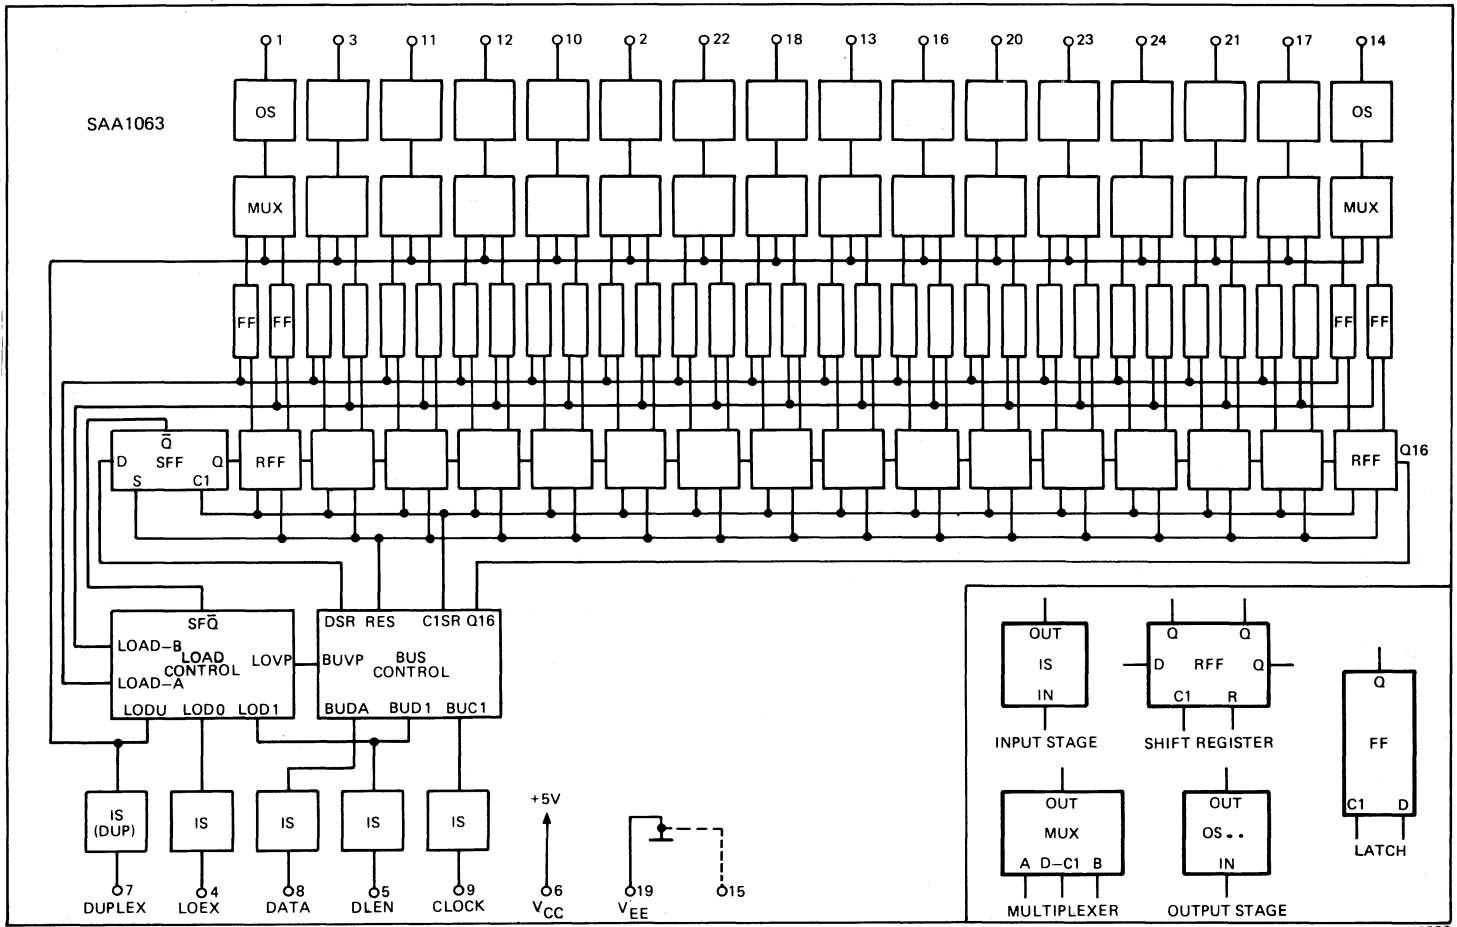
1 3 11 12 10 2 22 18 13 16 20 23 24 21 17 14

SAA1063

OS

OS

MUX

MUX

FF FF

FF FF

$\bar{Q}$
D SFF Q
S C1

RFF

RFF Q16

SF$\bar{Q}$
LOAD–B
LOAD CONTROL
LOVP
LOAD–A
LODU LOD0 LOD1

DSR RES C1SR Q16
BUVP BUS CONTROL
BUDA BUD1 BUC1

IS (DUP)

IS

IS

IS

IS

+5V

7 DUPLEX
4 LOEX
8 DATA
5 DLEN
9 CLOCK
6 $V_{CC}$
19 $V_{EE}$
15

OUT
IS
IN
INPUT STAGE

Q Q
D RFF Q
C1 R
SHIFT REGISTER

Q
FF
C1 D
LATCH

OUT
MUX
A D–C1 B
MULTIPLEXER

OUT
OS
IN
OUTPUT STAGE